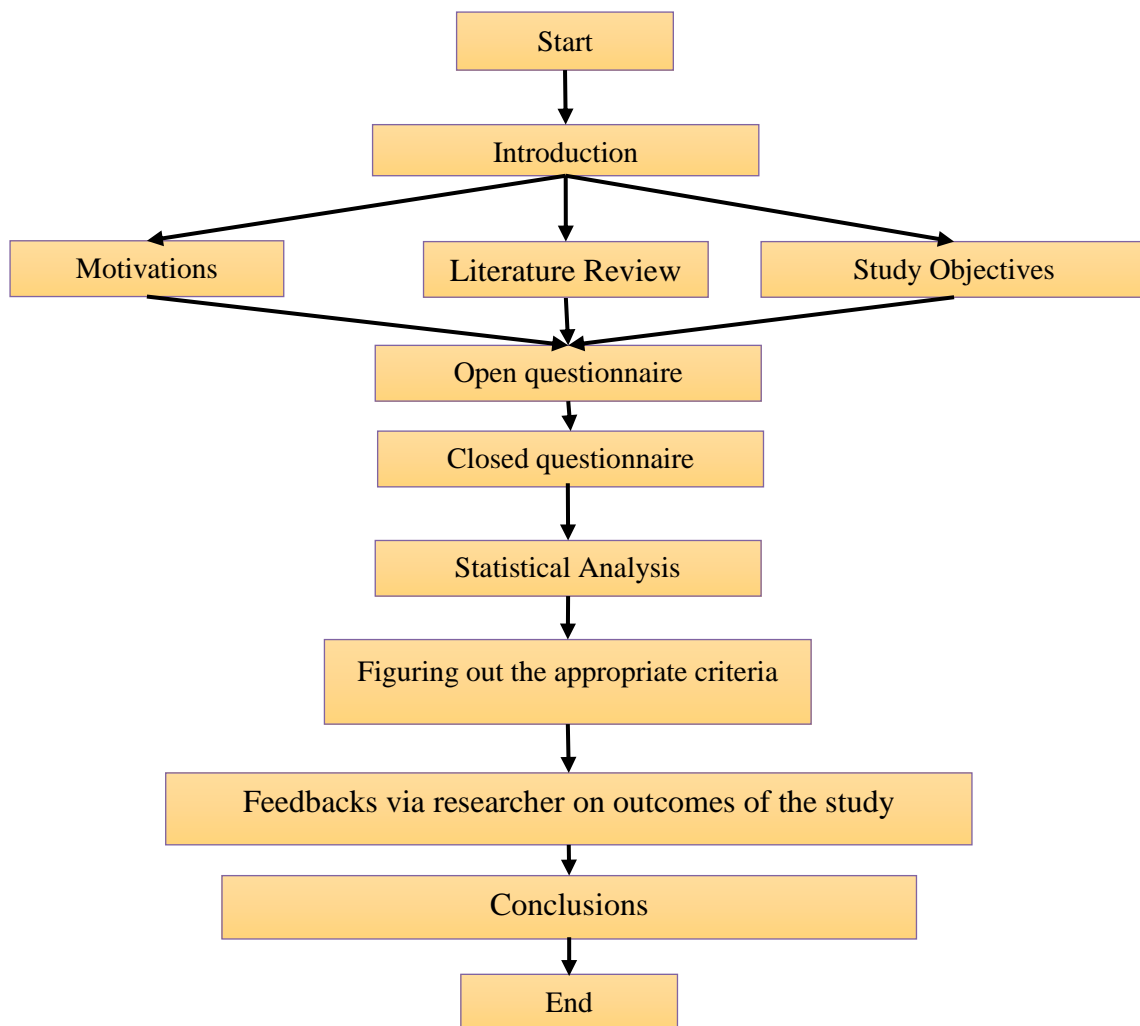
Start

Introduction

Motivations

Literature Review

Study Objectives

Open questionnaire

Closed questionnaire

Statistical Analysis

Figuring out the appropriate criteria

Feedbacks via researcher on outcomes of the study

Conclusions

End